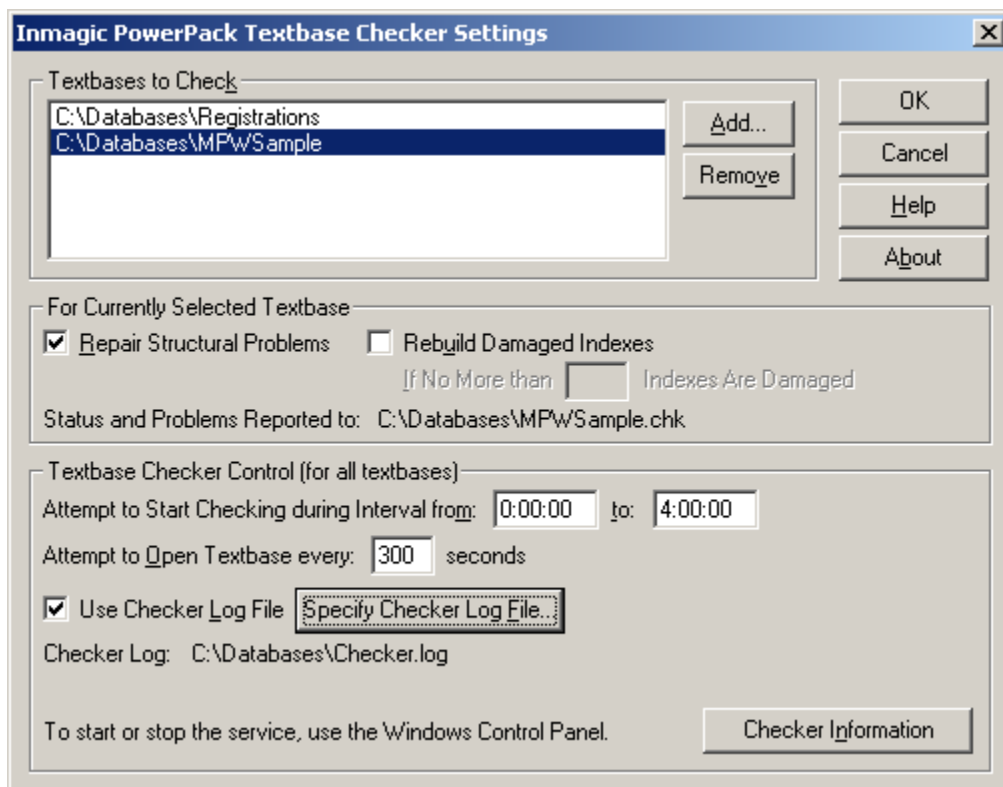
Inmagic PowerPack Textbase Checker Settings

Textbases to Check

C:\Databases\Registrations
C:\Databases\MPWSample

Add...

Remove

OK

Cancel

Help

About

For Currently Selected Textbase

Repair Structural Problems

Rebuild Damaged Indexes

If No More than Indexes Are Damaged

Status and Problems Reported to: C:\Databases\MPWSample.chk

Textbase Checker Control (for all textbases)

Attempt to Start Checking during Interval from: 0:00:00 to: 4:00:00

Attempt to Open Textbase every: 300 seconds

Use Checker Log File

Specify Checker Log File...

Checker Log: C:\Databases\Checker.log

To start or stop the service, use the Windows Control Panel.

Checker Information